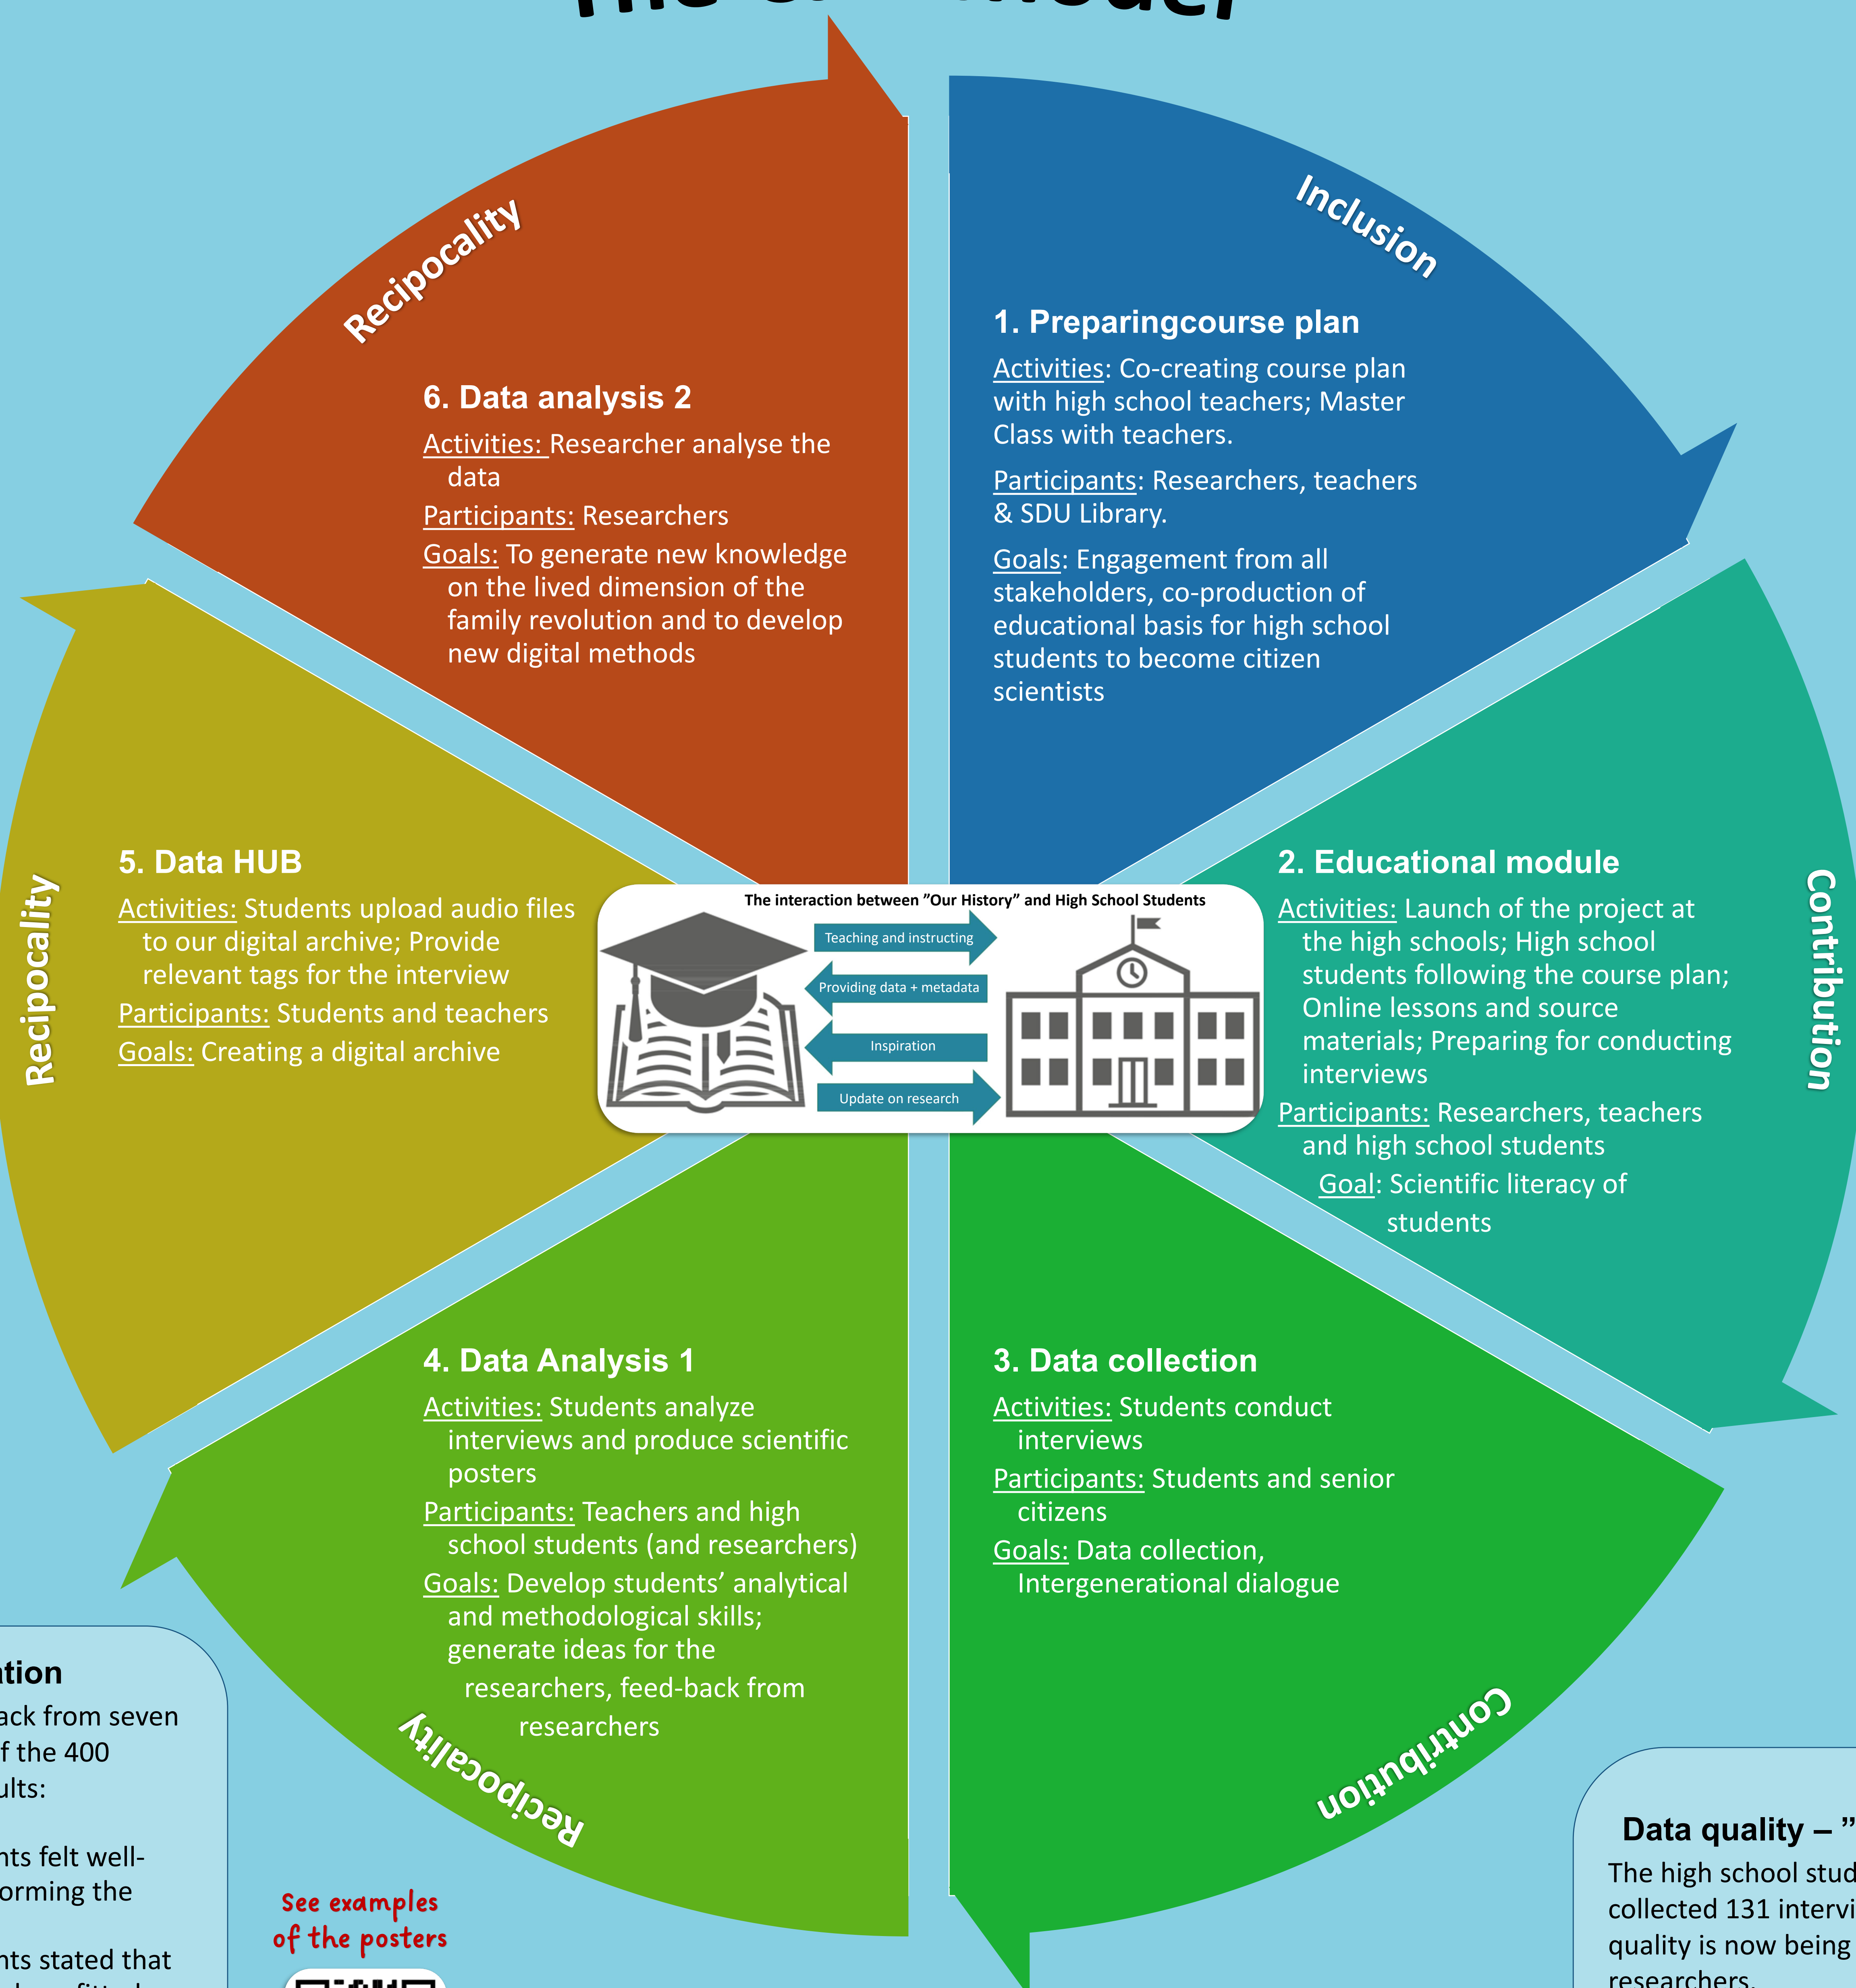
Recipocality

Inclusion

1. Preparingcourse plan

Activities: Co-creating course plan with high school teachers; Master Class with teachers.

Participants: Researchers, teachers & SDU Library.

Goals: Engagement from all stakeholders, co-production of educational basis for high school students to become citizen scientists

6. Data analysis 2

Activities: Researcher analyse the data

Participants: Researchers

Goals: To generate new knowledge on the lived dimension of the family revolution and to develop new digital methods

Recipocality

5. Data HUB

Activities: Students upload audio files to our digital archive; Provide relevant tags for the interview

Participants: Students and teachers

Goals: Creating a digital archive

The interaction between "Our History" and High School Students

Teaching and instructing

Providing data + metadata

Inspiration

Update on research

Contribution

2. Educational module

Activities: Launch of the project at the high schools; High school students following the course plan; Online lessons and source materials; Preparing for conducting interviews

Participants: Researchers, teachers and high school students

Goal: Scientific literacy of students

4. Data Analysis 1

Activities: Students analyze interviews and produce scientific posters

Participants: Teachers and high school students (and researchers)

Goals: Develop students' analytical and methodological skills; generate ideas for the researchers, feed-back from researchers

3. Data collection

Activities: Students conduct interviews

Participants: Students and senior citizens

Goals: Data collection, Intergenerational dialogue

Recipocality

Contribution

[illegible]tion
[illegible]ack from seven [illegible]f the 400 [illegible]ults:

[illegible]nts felt well-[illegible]orming the

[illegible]nts stated that

See examples of the posters

Data quality – "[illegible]
The high school stud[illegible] collected 131 intervi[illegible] quality is now being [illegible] researchers.